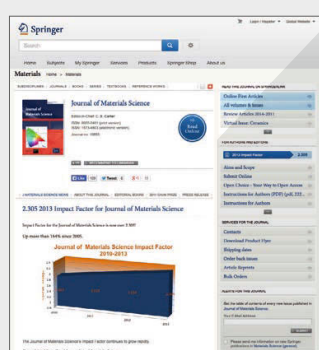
Login / Register · Global Website

Springer

Search

Home Subjects My Springer Services Products Springer Shop About us

Materials Home > Materials

Journal of Materials Science

Editor-in-Chief: C. B. Carter

ISSN: 0022-2461 (print version)
ISSN: 1573-4803 (electronic version)
Journal no. 10853

Read Online

Like 155 Tweet 6

2.305 2013 Impact Factor for Journal of Materials Science

Impact Factor for Journal of Materials Science is now over 2.305!

Up more than 144% since 2008.

Journal of Materials Science Impact Factor 2010-2013

The Journal of Materials Science's Impact Factor continues to grow rapidly

Online First Articles

All volumes & issues

Review Articles 2014-2011

Virtual Issue: Ceramics

FOR AUTHORS AND EDITORS

2013 Impact Factor 2.305

Aims and Scope

Submit Online

Open Choice - Your Way to Open Access

Instructions for Authors (PDF, 232 ...)

Instructions for Authors

SERVICES FOR THE JOURNAL

Contacts

Download Product Flyer

Shipping dates

Order back issues

Article Reprints

Bulk Orders

Get the table of contents of every new issue published in Journal of Materials Science.

SUBMIT